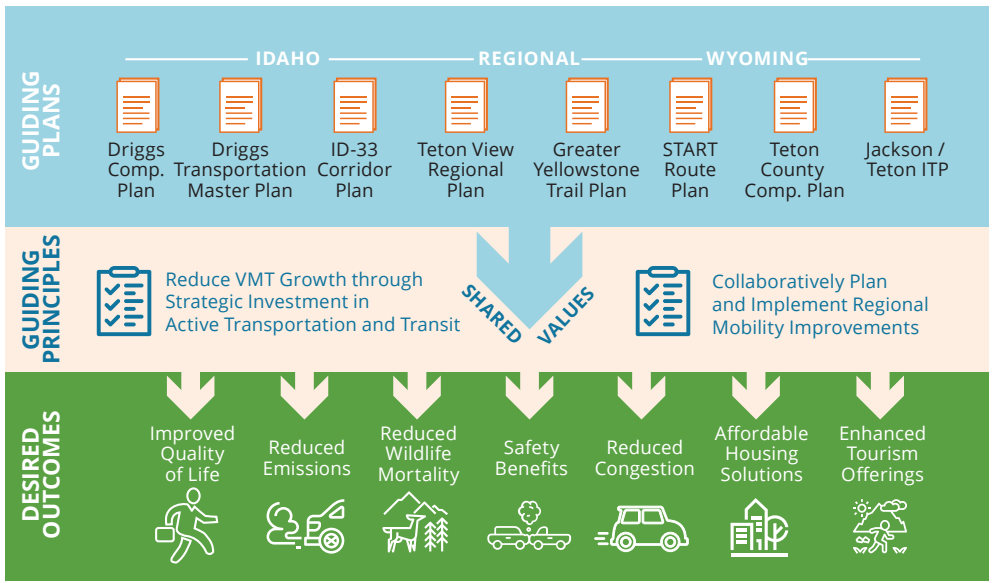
GUIDING PLANS

IDAHO REGIONAL WYOMING

Driggs Comp. Plan

Driggs Transportation Master Plan

ID-33 Corridor Plan

Teton View Regional Plan

Greater Yellowstone Trail Plan

START Route Plan

Teton County Comp. Plan

Jackson / Teton ITP

GUIDING PRINCIPLES

Reduce VMT Growth through Strategic Investment in Active Transportation and Transit

SHARED VALUES

Collaboratively Plan and Implement Regional Mobility Improvements

DESIRED OUTCOMES

Improved Quality of Life

Reduced Emissions

Reduced Wildlife Mortality

Safety Benefits

Reduced Congestion

Affordable Housing Solutions

Enhanced Tourism Offerings